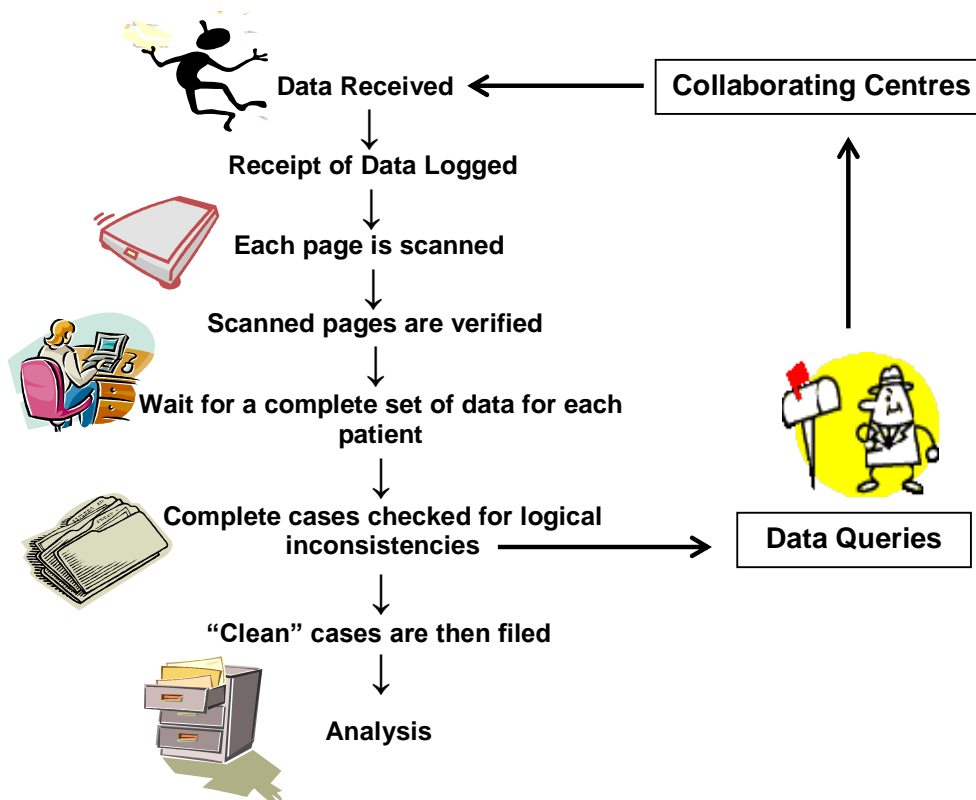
Data Received

Collaborating Centres

Receipt of Data Logged

Each page is scanned

Scanned pages are verified

Wait for a complete set of data for each patient

Complete cases checked for logical inconsistencies

Data Queries

“Clean” cases are then filed

Analysis